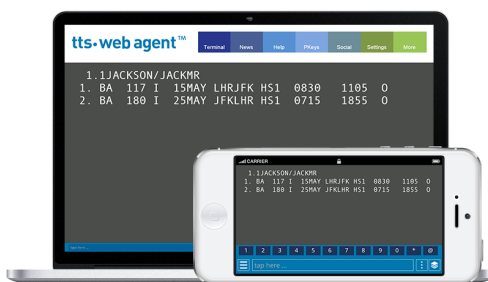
tts·web agent™

Terminal News Help PKeys Social Settings More

1.1JACKSON/JACKMR
1. BA 117 I 15MAY LHRJFK HS1 0830 1105 O
2. BA 180 I 25MAY JFKLHR HS1 0715 1855 O

CARRIER

1.1JACKSON/JACKMR
1. BA 117 I 15MAY LHRJFK HS1 0830 1105 O
2. BA 180 I 25MAY JFKLHR HS1 0715 1855 O

1 2 3 4 5 6 7 8 9 0 * @

tap here ...